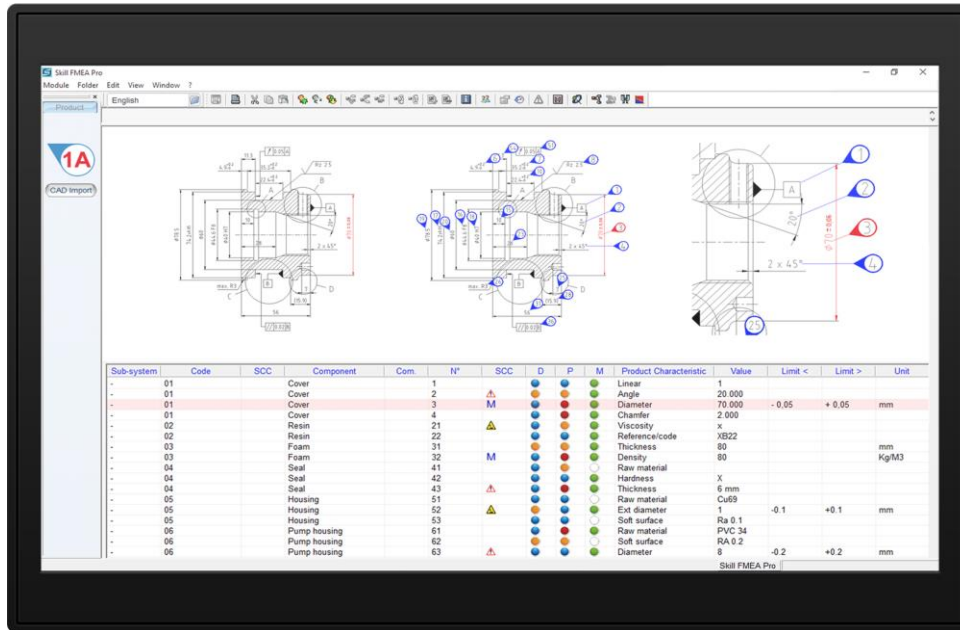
Skill FMEA Pro
Module Folder Edit View Window ?
English
Product
1A
CAD Import

A
B
C
D
2 x 45°
1
2
3
4
25
20°
2 x 45°

| Sub-system | Code | SCC | Component | Com. | N° | SCC | D | P | M | Product Characteristic | Value | Limit < | Limit > | Unit |
|---|---|---|---|---|---|---|---|---|---|---|---|---|---|---|
| - | 01 | | Cover | | 1 | | | | | Linear | 1 | | | |
| - | 01 | | Cover | | 2 | | | | | Angle | 20.000 | | | |
| - | 01 | | Cover | | 3 | M | | | | Diameter | 70.000 | - 0,05 | + 0,05 | mm |
| - | 01 | | Cover | | 4 | | | | | Chamfer | 2.000 | | | |
| - | 02 | | Resin | | 21 | | | | | Viscosity | x | | | |
| - | 02 | | Resin | | 22 | | | | | Reference/code | XB22 | | | |
| - | 03 | | Foam | | 31 | | | | | Thickness | 80 | | | mm |
| - | 03 | | Foam | | 32 | M | | | | Density | 80 | | | Kg/M3 |
| - | 04 | | Seal | | 41 | | | | | Raw material | | | | |
| - | 04 | | Seal | | 42 | | | | | Hardness | X | | | |
| - | 04 | | Seal | | 43 | | | | | Thickness | 6 mm | | | |
| - | 05 | | Housing | | 51 | | | | | Raw material | Cu69 | | | |
| - | 05 | | Housing | | 52 | | | | | Ext diameter | 1 | -0.1 | +0.1 | mm |
| - | 05 | | Housing | | 53 | | | | | Soft surface | Ra 0.1 | | | |
| - | 06 | | Pump housing | | 61 | | | | | Raw material | PVC 34 | | | |
| - | 06 | | Pump housing | | 62 | | | | | Soft surface | RA 0.2 | | | |
| - | 06 | | Pump housing | | 63 | | | | | Diameter | 8 | -0.2 | +0.2 | mm |

Skill FMEA Pro